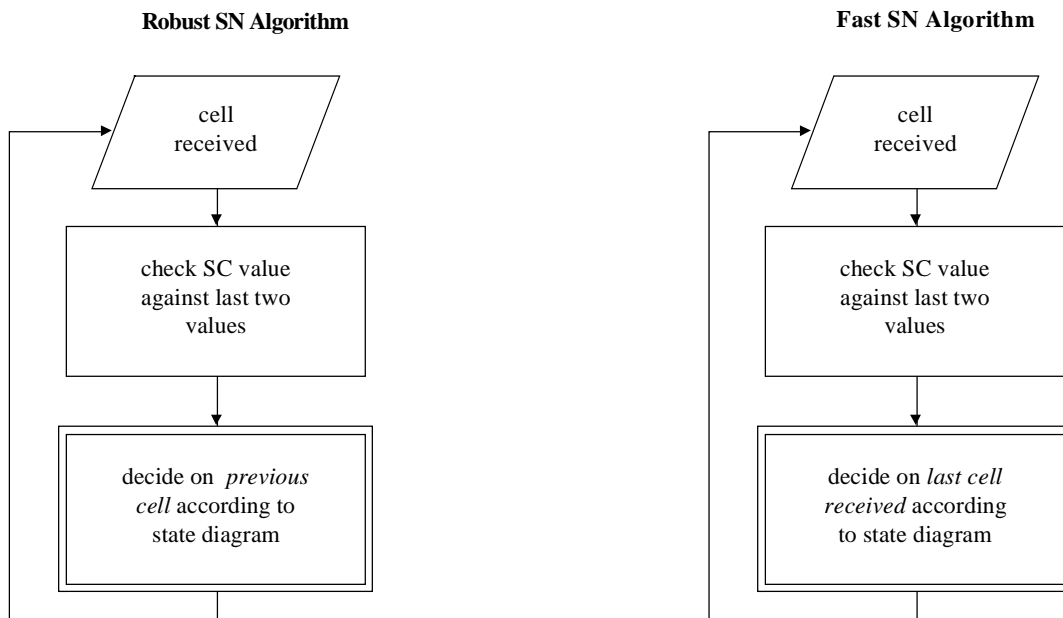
Robust SN Algorithm

cell received

check SC value against last two values

decide on *previous cell* according to state diagram

Fast SN Algorithm

cell received

check SC value against last two values

decide on *last cell received* according to state diagram